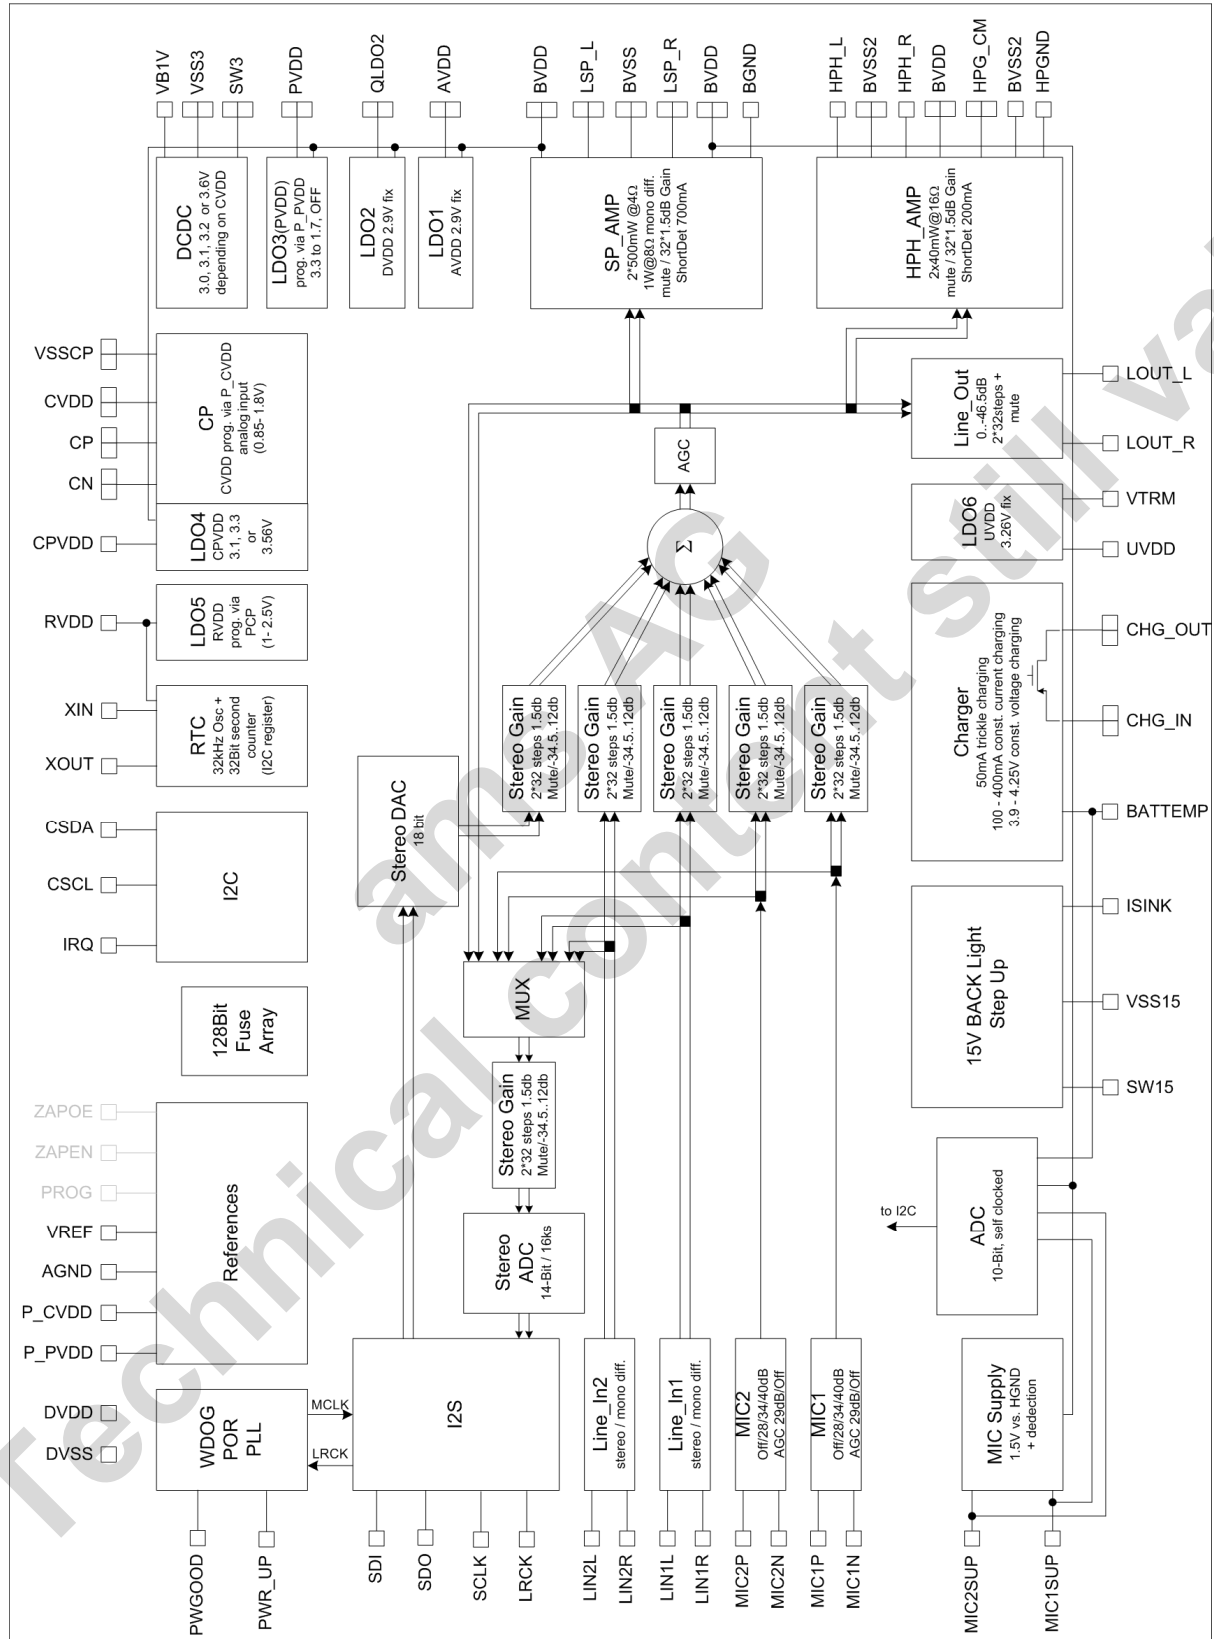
VB1V
VSS3
SW3
PVDD
QLDO2
AVDD
BVDD
LSP_L
BVSS
LSP_R
BVDD
BGND
HPH_L
BVSS2
HPH_R
BVDD
HPG_CM
BVSS2
HPGND

DCDC
3.0, 3.1, 3.2 or 3.6V depending on CVDD

LDO3(PVDD)
prog. via P_PVDD 3.3 to 1.7, OFF

LDO2
DVDD 2.9V fix

LDO1
AVDD 2.9V fix

SP_AMP
2*500mW @4Ω
1W@8Ω mono diff.
mute / 32*1.5dB Gain
ShortDet 700mA

HPH_AMP
2x40mW@16Ω
mute / 32*1.5dB Gain
ShortDet 200mA

VSSCP
CVDD
CP
CN

CP
CVDD prog. via P_CVDD analog input (0.85- 1.8V)

CPVDD

LDO4
CPVDD 3.1, 3.3 or 3.56V

Line_Out
0..-46.5dB
2*32steps + mute

LOUT_L
LOUT_R

AGC

Σ

LDO6
UVDD
3.26V fix

VTRM
UVDD

RVDD

LDO5
RVDD
prog. via PCP (1- 2.5V)

Charger
50mA trickle charging
100 - 400mA const. current charging
3.9 - 4.25V const. voltage charging

CHG_OUT
CHG_IN

XIN
XOUT

RTC
32kHz Osc + 32Bit second counter (I2C register)

Stereo DAC
18 bit

Stereo Gain
2*32 steps 1.5db
Mute/-34.5..12db

Stereo Gain
2*32 steps 1.5db
Mute/-34.5..12db

Stereo Gain
2*32 steps 1.5db
Mute/-34.5..12db

Stereo Gain
2*32 steps 1.5db
Mute/-34.5..12db

Stereo Gain
2*32 steps 1.5db
Mute/-34.5..12db

BATTEMP

CSDA
CSCL
IRQ

I2C

ISINK

15V BACK Light Step Up

VSS15
SW15

MUX

128Bit Fuse Array

Stereo Gain
2*32 steps 1.5db
Mute/-34.5..12db

ZAPOE
ZAPEN
PROG
VREF
AGND
P_CVDD
P_PVDD

References

Stereo ADC
14-Bit / 16ks

to I2C

ADC
10-Bit, self clocked

DVDD
DVSS

WDOG
POR
PLL

MCLK
LRCK

I2S

Line_In2
stereo / mono diff.

Line_In1
stereo / mono diff.

MIC2
Off/28/34/40dB
AGC 29dB/Off

MIC1
Off/28/34/40dB
AGC 29dB/Off

MIC Supply
1.5V vs. HGND + dedection

PWGOOD
PWR_UP
SDI
SDO
SCLK
LRCK
LIN2L
LIN2R
LIN1L
LIN1R
MIC2P
MIC2N
MIC1P
MIC1N
MIC2SUP
MIC1SUP

ams AG
technical content still valid